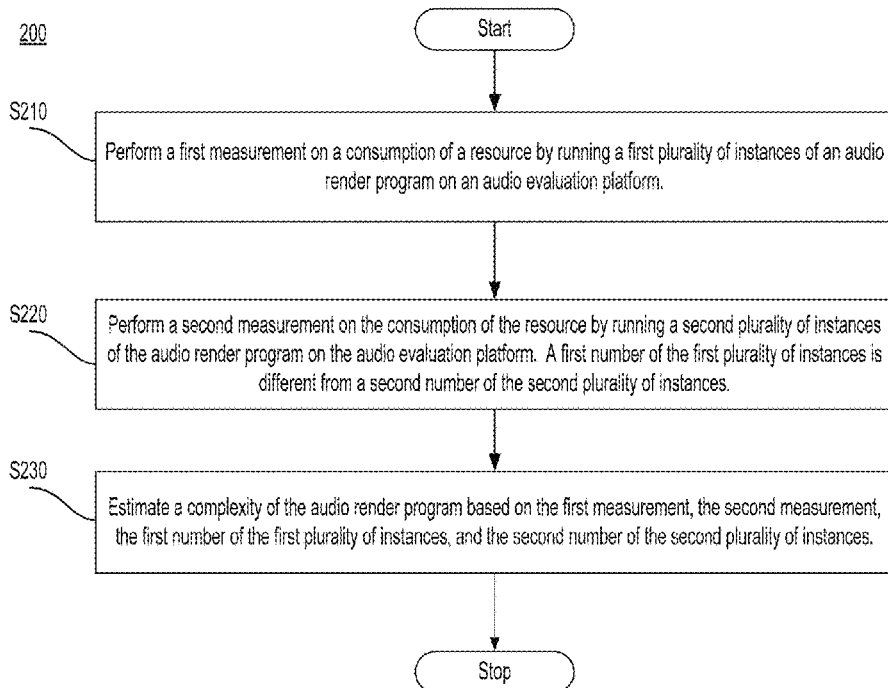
200

Start

S210

Perform a first measurement on a consumption of a resource by running a first plurality of instances of an audio render program on an audio evaluation platform.

S220

Perform a second measurement on the consumption of the resource by running a second plurality of instances of the audio render program on the audio evaluation platform. A first number of the first plurality of instances is different from a second number of the second plurality of instances.

S230

Estimate a complexity of the audio render program based on the first measurement, the second measurement, the first number of the first plurality of instances, and the second number of the second plurality of instances.

Stop